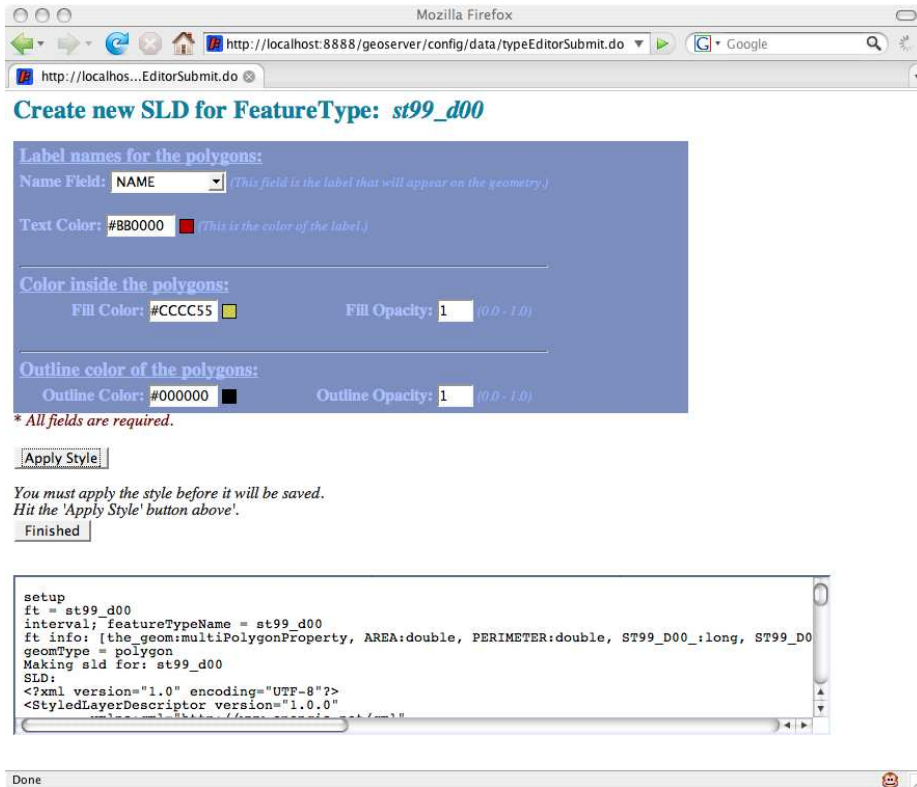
Mozilla Firefox

http://localhost:8888/geoserver/config/data/typeEditorSubmit.do

Google

http://localhos...EditorSubmit.do

Create new SLD for FeatureType: st99_d00

Label names for the polygons:

Name Field: NAME (This field is the label that will appear on the geometry.)

Text Color: #BB0000 (This is the color of the label.)

Color inside the polygons:

Fill Color: #CCCC55 Fill Opacity: 1 (0.0 - 1.0)

Outline color of the polygons:

Outline Color: #000000 Outline Opacity: 1 (0.0 - 1.0)

* All fields are required.

Apply Style

You must apply the style before it will be saved.
Hit the 'Apply Style' button above'.

Finished

setup
ft = st99_d00
interval; featureTypeName = st99_d00
ft info: [the_geom:multiPolygonProperty, AREA:double, PERIMETER:double, ST99_D00_:long, ST99_D0
geomType = polygon
Making sld for: st99_d00
SLD:
<?xml version="1.0" encoding="UTF-8"?>
<StyledLayerDescriptor version="1.0.0"
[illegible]

Done